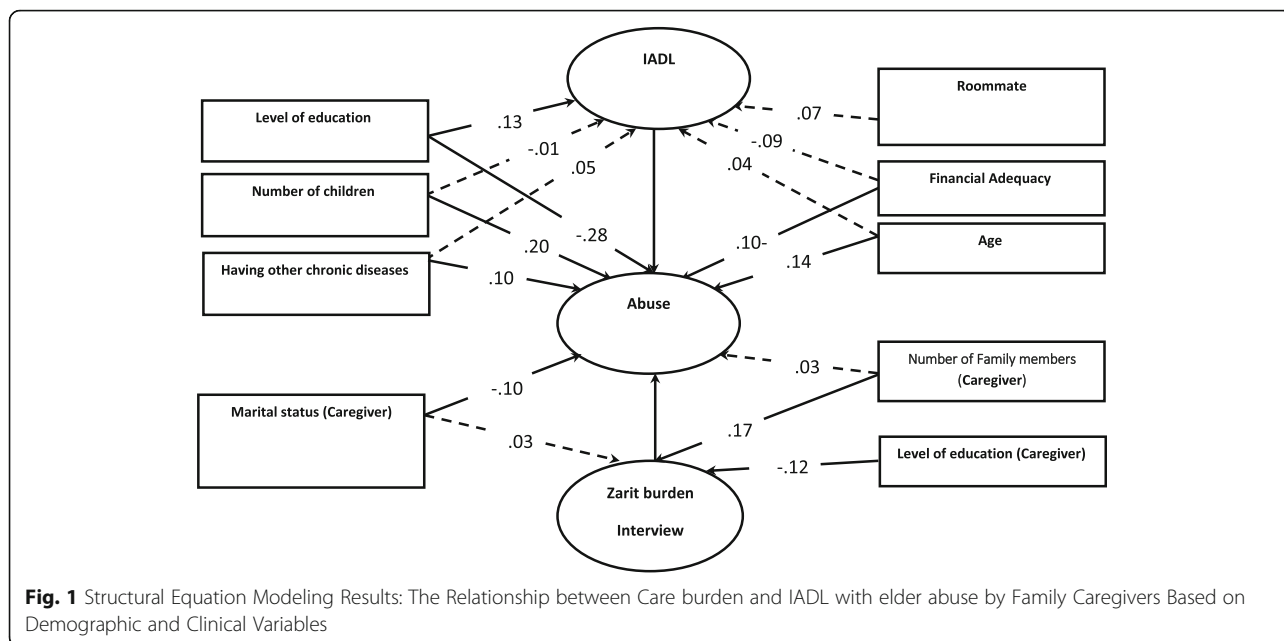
IADL

Level of education

Number of children

Having other chronic diseases

Roommate

Financial Adequacy

Age

.13

-.01

.05

.07

-.09

.04

.20

-.28

.10-

.14

.10

Abuse

.03

Number of Family members (Caregiver)

-.10

Marital status (Caregiver)

.03

.17

-.12

Level of education (Caregiver)

Zarit burden Interview

**Fig. 1** Structural Equation Modeling Results: The Relationship between Care burden and IADL with elder abuse by Family Caregivers Based on Demographic and Clinical Variables